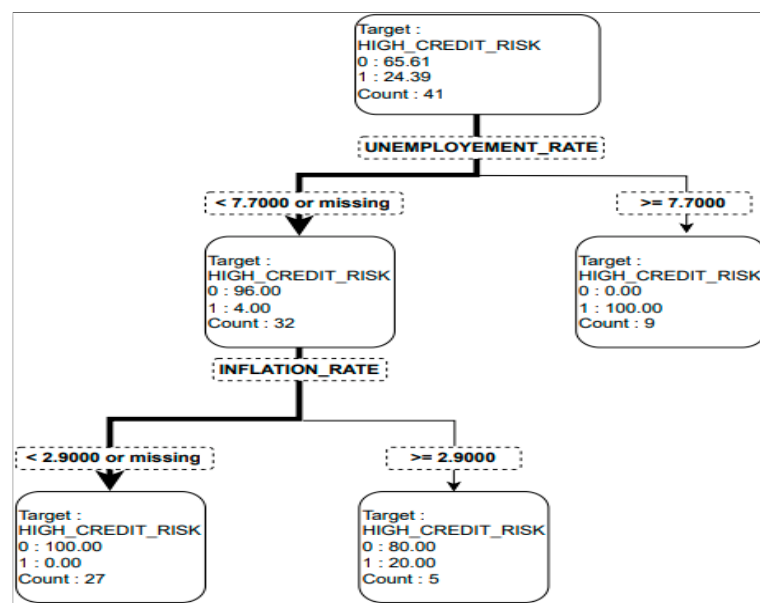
Target :
HIGH_CREDIT_RISK
0 : 65.61
1 : 24.39
Count : 41

UNEMPLOYEMENT_RATE

< 7.7000 or missing

>= 7.7000

Target :
HIGH_CREDIT_RISK
0 : 96.00
1 : 4.00
Count : 32

Target :
HIGH_CREDIT_RISK
0 : 0.00
1 : 100.00
Count : 9

INFLATION_RATE

< 2.9000 or missing

>= 2.9000

Target :
HIGH_CREDIT_RISK
0 : 100.00
1 : 0.00
Count : 27

Target :
HIGH_CREDIT_RISK
0 : 80.00
1 : 20.00
Count : 5